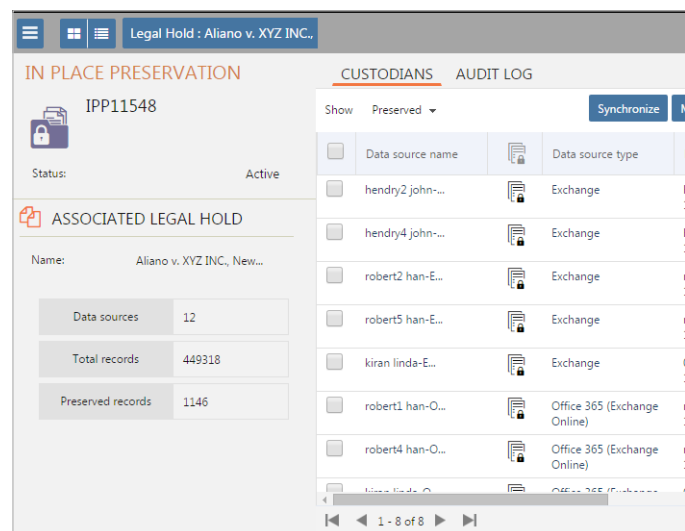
Legal Hold : Aliano v. XYZ INC.,

IN PLACE PRESERVATION

IPP11548

Status: Active

ASSOCIATED LEGAL HOLD

Name: Aliano v. XYZ INC., New...

| Data sources | 12 |
|---|---|
| Total records | 449318 |
| Preserved records | 1146 |

CUSTODIANS AUDIT LOG

Show Preserved

Synchronize

| | Data source name | | Data source type |
|---|---|---|---|
| | hendry2 john-... | | Exchange |
| | hendry4 john-... | | Exchange |
| | robert2 han-E... | | Exchange |
| | robert5 han-E... | | Exchange |
| | kiran linda-E... | | Exchange |
| | robert1 han-O... | | Office 365 (Exchange Online) |
| | robert4 han-O... | | Office 365 (Exchange Online) |
| | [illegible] | | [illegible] |

1 - 8 of 8